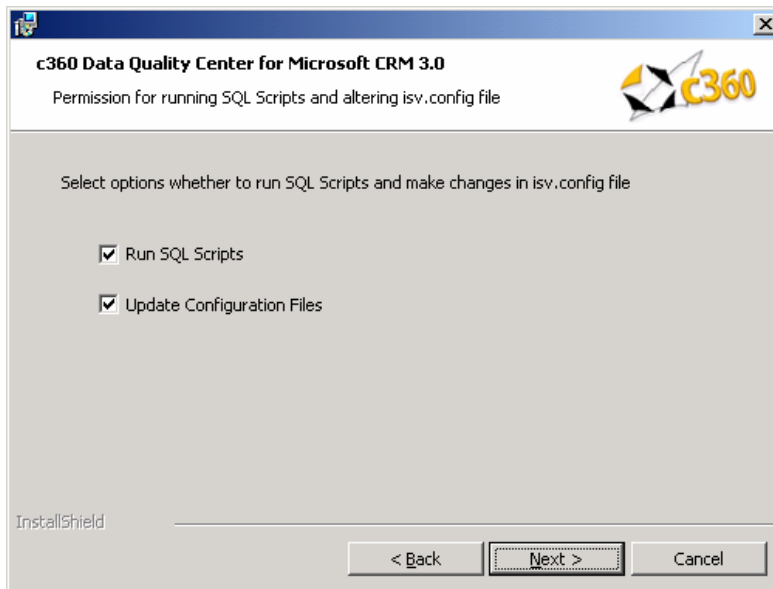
c360 Data Quality Center for Microsoft CRM 3.0

Permission for running SQL Scripts and altering isv.config file

c360

Select options whether to run SQL Scripts and make changes in isv.config file

Run SQL Scripts

Update Configuration Files

InstallShield

< Back

Next >

Cancel